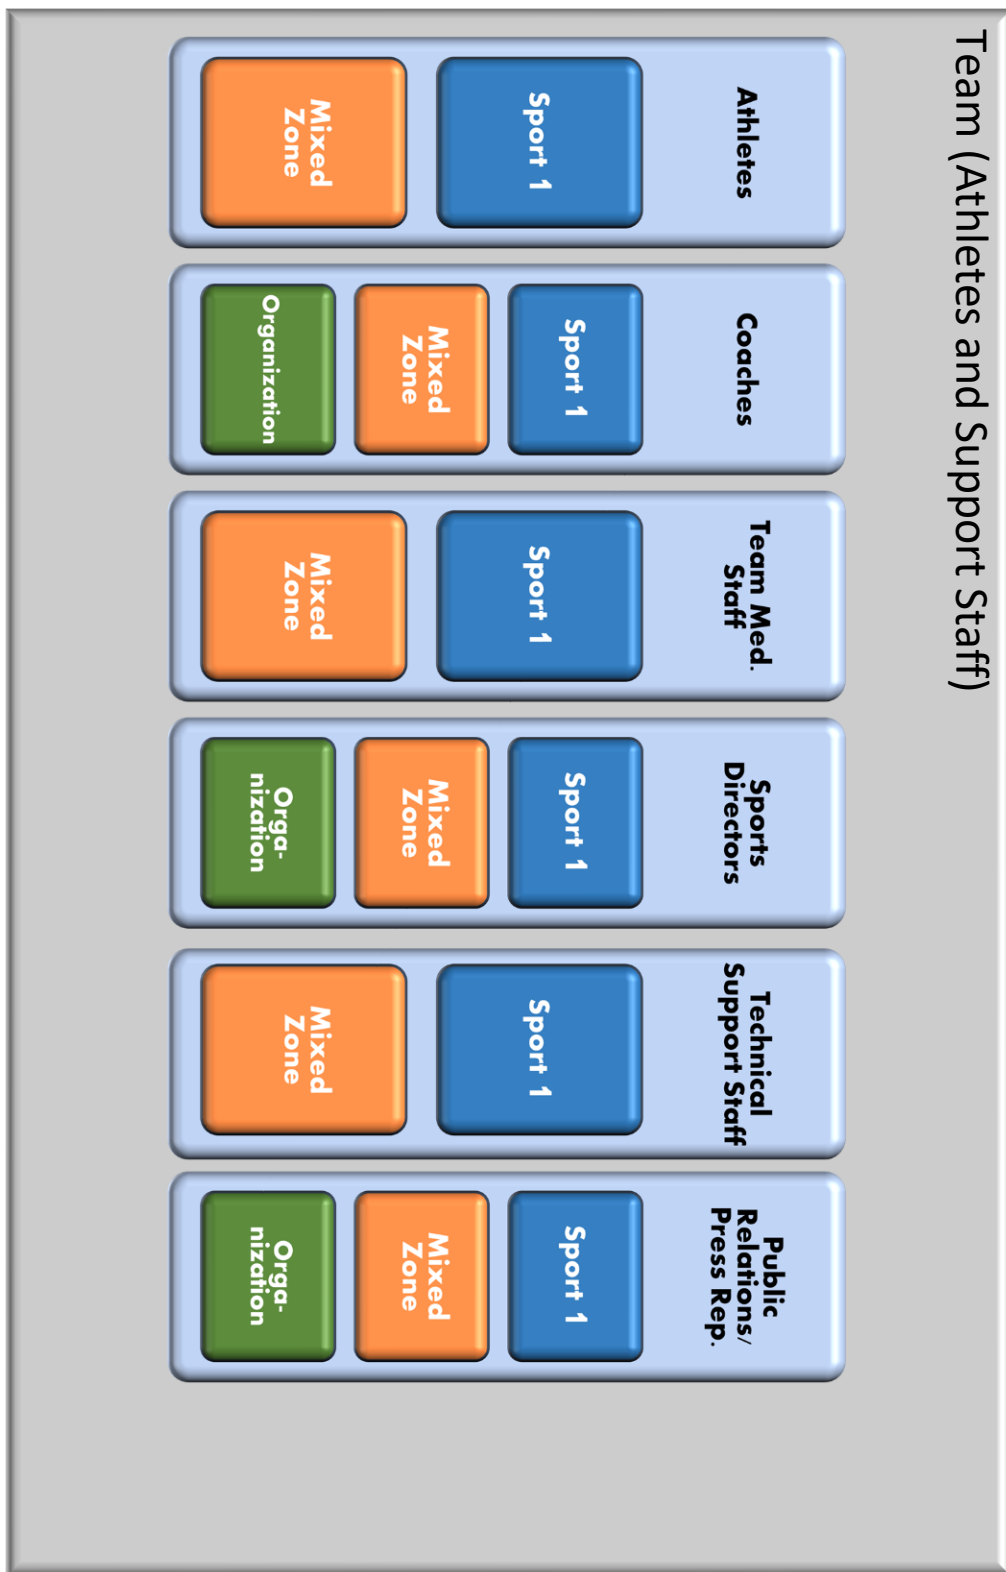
Team (Athletes and Support Staff)

Athletes

Sport 1

Mixed Zone

Coaches

Sport 1

Mixed Zone

Organization

Team Med. Staff

Sport 1

Mixed Zone

Sports Directors

Sport 1

Mixed Zone

Orga-nization

Technical Support Staff

Sport 1

Mixed Zone

Public Relations/ Press Rep.

Sport 1

Mixed Zone

Orga-nization